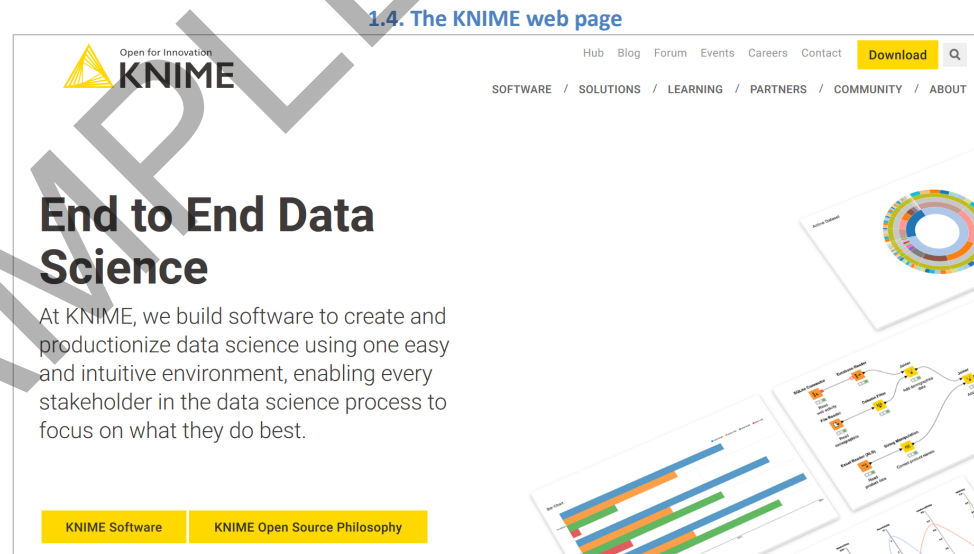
1.4. The KNIME web page

Open for Innovation
KNIME

Hub Blog Forum Events Careers Contact Download

SOFTWARE / SOLUTIONS / LEARNING / PARTNERS / COMMUNITY / ABOUT

End to End Data Science

At KNIME, we build software to create and productionize data science using one easy and intuitive environment, enabling every stakeholder in the data science process to focus on what they do best.

KNIME Software KNIME Open Source Philosophy